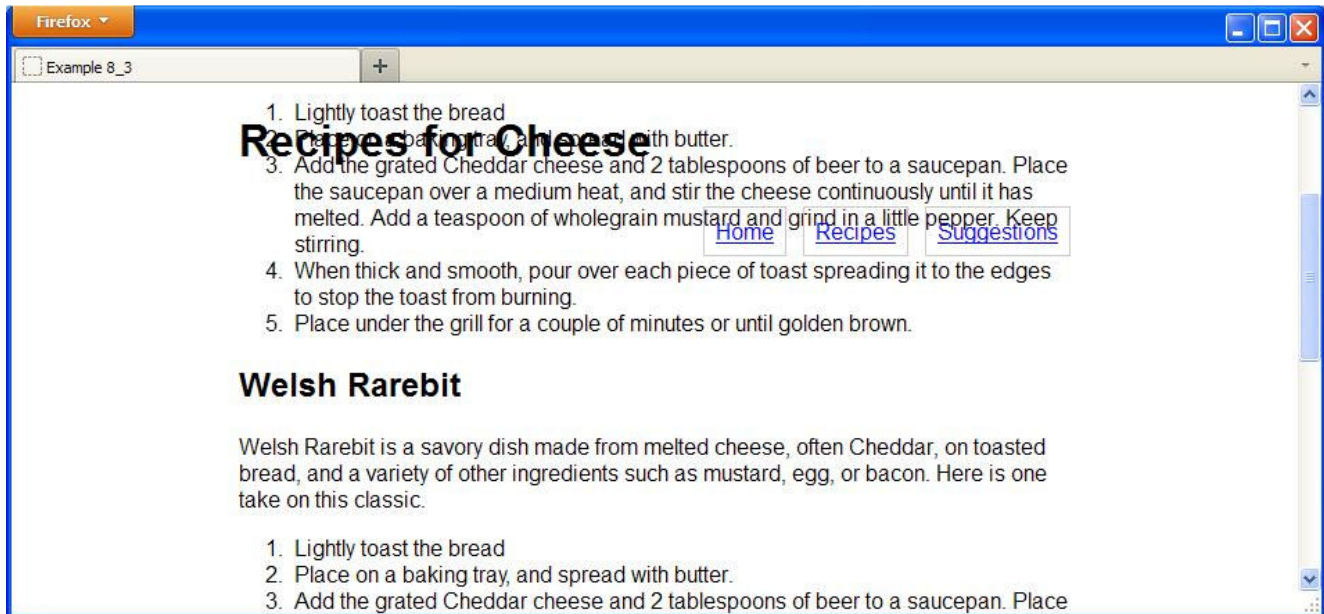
Firefox

Example 8_3

+

1. Lightly toast the bread

Recipes for Cheese

2. Place on a baking tray, and spread with butter.
3. Add the grated Cheddar cheese and 2 tablespoons of beer to a saucepan. Place the saucepan over a medium heat, and stir the cheese continuously until it has melted. Add a teaspoon of wholegrain mustard and grind in a little pepper. Keep stirring.

Home Recipes Suggestions

4. When thick and smooth, pour over each piece of toast spreading it to the edges to stop the toast from burning.
5. Place under the grill for a couple of minutes or until golden brown.

Welsh Rarebit

Welsh Rarebit is a savory dish made from melted cheese, often Cheddar, on toasted bread, and a variety of other ingredients such as mustard, egg, or bacon. Here is one take on this classic.

1. Lightly toast the bread
2. Place on a baking tray, and spread with butter.
3. Add the grated Cheddar cheese and 2 tablespoons of beer to a saucepan. Place